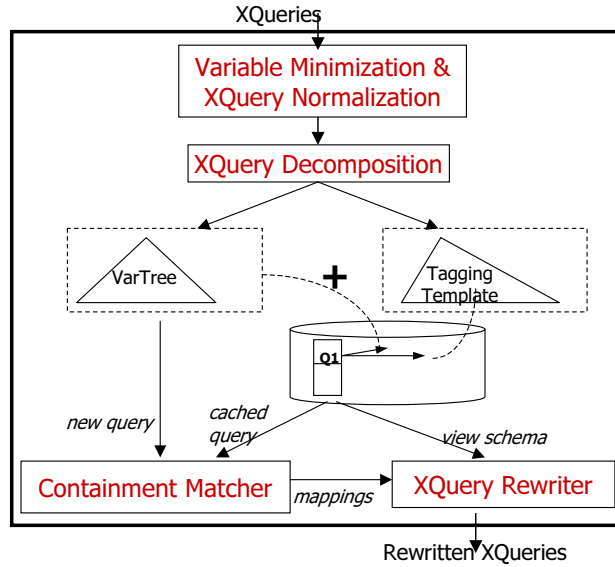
XQueries

Variable Minimization & XQuery Normalization

XQuery Decomposition

VarTree

+

Tagging Template

Q1

new query

cached query

view schema

Containment Matcher

mappings

XQuery Rewriter

Rewritten XQueries